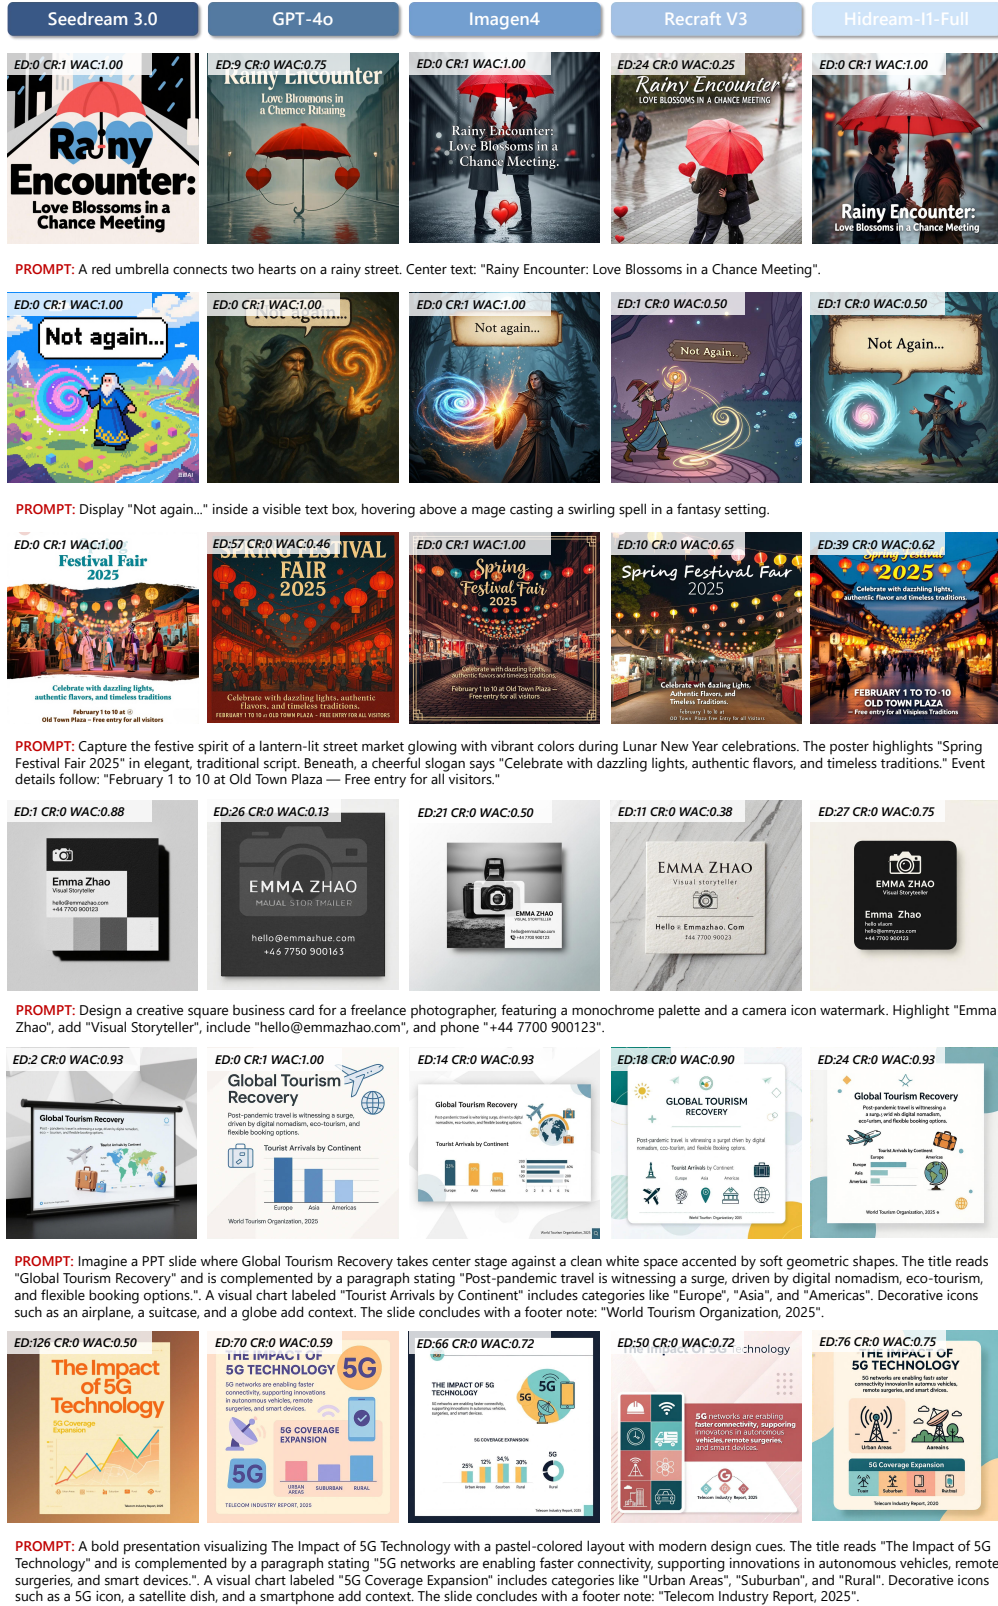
Seedream 3.0 | GPT-4o | Imagen4 | Recraft V3 | Hidream-I1-Full

ED:0 CR:1 WAC:1.00
Rainy Encounter: Love Blossoms in a Chance Meeting

ED:9 CR:0 WAC:0.75
Rainy Encounter
Love Blrowms in a Chsnce Rtaaing

ED:0 CR:1 WAC:1.00
Rainy Encounter: Love Blossoms in a Chance Meeting.

ED:24 CR:0 WAC:0.25
Rainy Encounter
LOVE BLOSSOMS IN A CHANCE MEETING

ED:0 CR:1 WAC:1.00
Rainy Encounter:
Love Blossoms in a Chance Meeting

PROMPT: A red umbrella connects two hearts on a rainy street. Center text: "Rainy Encounter: Love Blossoms in a Chance Meeting".

ED:0 CR:1 WAC:1.00
Not again...

ED:0 CR:1 WAC:1.00
Not again...

ED:0 CR:1 WAC:1.00
Not again...

ED:1 CR:0 WAC:0.50
Not Again..

ED:1 CR:0 WAC:0.50
Not Again...

PROMPT: Display "Not again..." inside a visible text box, hovering above a mage casting a swirling spell in a fantasy setting.

ED:0 CR:1 WAC:1.00
Festival Fair 2025
Celebrate with dazzling lights, authentic flavors, and timeless traditions
February 1 to 10 at Old Town Plaza – Free entry for all visitors

ED:57 CR:0 WAC:0.46
SPRING FESTIVAL FAIR 2025
Celebrate with dazzling lights, authentic flavors, and timeless traditions.
FEBRUARY 1 TO 10 AT OLD TOWN PLAZA – FREE ENTRY FOR ALL VISITORS

ED:0 CR:1 WAC:1.00
Spring Festival Fair 2025
Celebrate with dazzling lights, authentic flavors and timeless traditions.
February 1 to 10 at Old Town Plaza – Free entry for all visitors

ED:10 CR:0 WAC:0.65
Spring Festival Fair 2025
Celebrate with dazzling Lights, Authentic Flavors, and Timeless Traditions.

ED:39 CR:0 WAC:0.62
Spring Festival 2025
Celebrate with dazzling lights, authentic flavor and timeless traditions.
FEBRUARY 1 TO TO-10 OLD TOWN PLAZA
— Free entry for all Visples Traditions

PROMPT: Capture the festive spirit of a lantern-lit street market glowing with vibrant colors during Lunar New Year celebrations. The poster highlights "Spring Festival Fair 2025" in elegant, traditional script. Beneath, a cheerful slogan says "Celebrate with dazzling lights, authentic flavors, and timeless traditions." Event details follow: "February 1 to 10 at Old Town Plaza — Free entry for all visitors."

ED:1 CR:0 WAC:0.88
Emma Zhao
Visual Storyteller
hello@emmazhao.com
+44 7700 900123

ED:26 CR:0 WAC:0.13
EMMA ZHAO
MAUAL STOR TMAILER
hello@emmazhue.com
+46 7750 900163

ED:21 CR:0 WAC:0.50
EMMA ZHAO

ED:11 CR:0 WAC:0.38
EMMA ZHAO
Visual storyteller
Hello ✉ Emmazhao. Com
144 7700 90023

ED:27 CR:0 WAC:0.75
EMMA ZHAO
Visual Storyteller
Emma Zhao
hello@emmyzao.com
+44 7700 900123

PROMPT: Design a creative square business card for a freelance photographer, featuring a monochrome palette and a camera icon watermark. Highlight "Emma Zhao", add "Visual Storyteller", include "hello@emmazhao.com", and phone "+44 7700 900123".

ED:2 CR:0 WAC:0.93
Global Tourism Recovery

ED:0 CR:1 WAC:1.00
Global Tourism Recovery
Post-pandemic travel is witnessing a surge, driven by digital nomadism, eco-tourism, and flexible booking options.
Tourist Arrivals by Continent
Europe Asia Americas
World Tourism Organization, 2025

ED:14 CR:0 WAC:0.93
Global Tourism Recovery
Tourist Arrivals by Continent

ED:18 CR:0 WAC:0.90
GLOBAL TOURISM RECOVERY
Tourist Arrivals by Continent

ED:24 CR:0 WAC:0.93
Global Tourism Recovery
Europe
Americas
World Tourism Organization, 2025

PROMPT: Imagine a PPT slide where Global Tourism Recovery takes center stage against a clean white space accented by soft geometric shapes. The title reads "Global Tourism Recovery" and is complemented by a paragraph stating "Post-pandemic travel is witnessing a surge, driven by digital nomadism, eco-tourism, and flexible booking options.". A visual chart labeled "Tourist Arrivals by Continent" includes categories like "Europe", "Asia", and "Americas". Decorative icons such as an airplane, a suitcase, and a globe add context. The slide concludes with a footer note: "World Tourism Organization, 2025".

ED:126 CR:0 WAC:0.50
The Impact of 5G Technology
5G Coverage Expansion

ED:70 CR:0 WAC:0.59
THE IMPACT OF 5G TECHNOLOGY 5G
5G networks are enabling faster connectivity, supporting innovations in autonomous vehicles, remote surgeries, and smart devices.
5G COVERAGE EXPANSION
5G
URBAN AREAS SUBURBAN RURAL
TELECOM INDUSTRY REPORT, 2025

ED:66 CR:0 WAC:0.72
THE IMPACT OF 5G TECHNOLOGY
5G 5G
5G COVERAGE EXPANSION
25% 12% 34% 30%
5G

ED:50 CR:0 WAC:0.72
The Impact of 5G Technology
5G networks are enabling faster connectivity, supporting innovations in autonomous vehicles, remote surgeries, and smart devices
Telecom Industry Report, 2025

ED:76 CR:0 WAC:0.75
THE IMPACT OF 5G TECHNOLOGY
Urban Areas
5G Coverage Expansion
Telecom Industry Report, 2020

PROMPT: A bold presentation visualizing The Impact of 5G Technology with a pastel-colored layout with modern design cues. The title reads "The Impact of 5G Technology" and is complemented by a paragraph stating "5G networks are enabling faster connectivity, supporting innovations in autonomous vehicles, remote surgeries, and smart devices.". A visual chart labeled "5G Coverage Expansion" includes categories like "Urban Areas", "Suburban", and "Rural". Decorative icons such as a 5G icon, a satellite dish, and a smartphone add context. The slide concludes with a footer note: "Telecom Industry Report, 2025".